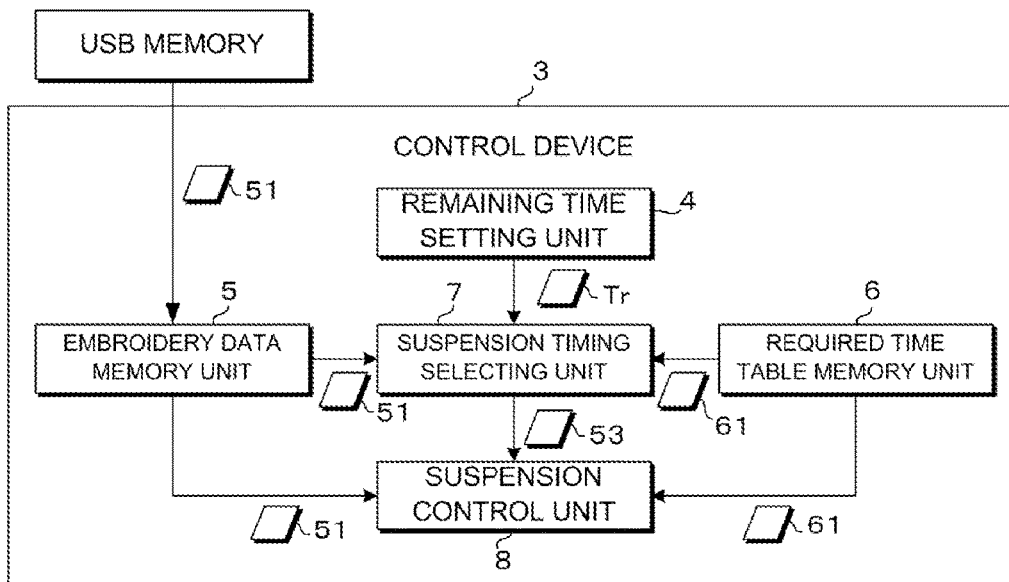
USB MEMORY

3

CONTROL DEVICE

51

REMAINING TIME SETTING UNIT

4

Tr

5

7

6

EMBROIDERY DATA MEMORY UNIT

SUSPENSION TIMING SELECTING UNIT

REQUIRED TIME TABLE MEMORY UNIT

51

53

61

SUSPENSION CONTROL UNIT

51

61

8